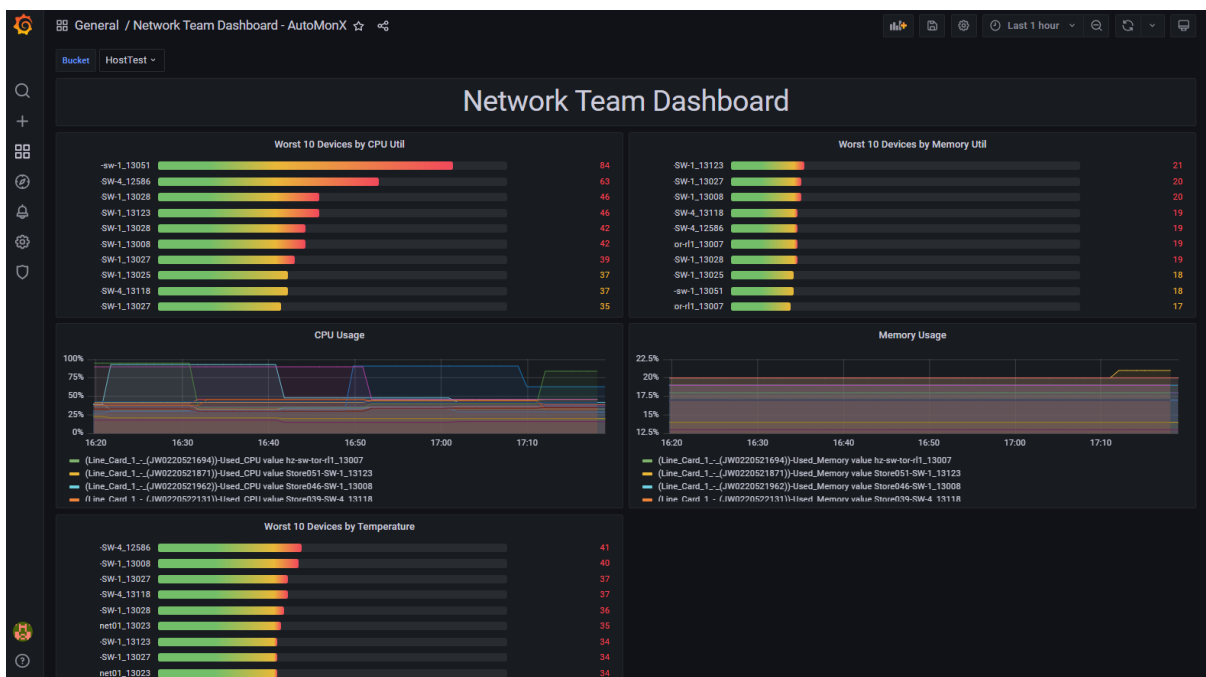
General / Network Team Dashboard - AutoMonX

Last 1 hour

Bucket HostTest

Network Team Dashboard

Worst 10 Devices by CPU Util

| | |
|---|---|
| -sw-1_13051 | 84 |
| -SW-4_12586 | 63 |
| -SW-1_13028 | 46 |
| -SW-1_13123 | 46 |
| -SW-1_13028 | 42 |
| -SW-1_13008 | 42 |
| -SW-1_13027 | 39 |
| -SW-1_13025 | 37 |
| -SW-4_13118 | 37 |
| -SW-1_13027 | 35 |

Worst 10 Devices by Memory Util

| | |
|---|---|
| -SW-1_13123 | 21 |
| -SW-1_13027 | 20 |
| -SW-1_13008 | 20 |
| -SW-4_13118 | 19 |
| -SW-4_12586 | 19 |
| or-rl1_13007 | 19 |
| -SW-1_13028 | 19 |
| -SW-1_13025 | 18 |
| -sw-1_13051 | 18 |
| or-rl1_13007 | 17 |

CPU Usage

100%
75%
50%
25%
0%
16:20 16:30 16:40 16:50 17:00 17:10

(Line_Card_1_-_(JW0220521694))-Used_CPU value hz-sw-tor-rl1_13007
(Line_Card_1_-_(JW0220521871))-Used_CPU value Store051-SW-1_13123
(Line_Card_1_-_(JW0220521962))-Used_CPU value Store046-SW-1_13008
(Line_Card_1_-_(JW0220522131))-Used_CPU value Store039-SW-4_13118

Memory Usage

22.5%
20%
17.5%
15%
12.5%
16:20 16:30 16:40 16:50 17:00 17:10

(Line_Card_1_-_(JW0220521694))-Used_Memory value hz-sw-tor-rl1_13007
(Line_Card_1_-_(JW0220521871))-Used_Memory value Store051-SW-1_13123
(Line_Card_1_-_(JW0220521962))-Used_Memory value Store046-SW-1_13008
(Line_Card_1_-_(JW0220522131))-Used_Memory value Store039-SW-4_13118

Worst 10 Devices by Temperature

| | |
|---|---|
| -SW-4_12586 | 41 |
| -SW-1_13008 | 40 |
| -SW-1_13027 | 37 |
| -SW-4_13118 | 37 |
| -SW-1_13028 | 36 |
| net01_13023 | 35 |
| -SW-1_13123 | 34 |
| -SW-1_13027 | 34 |
| net01_13023 | 34 |